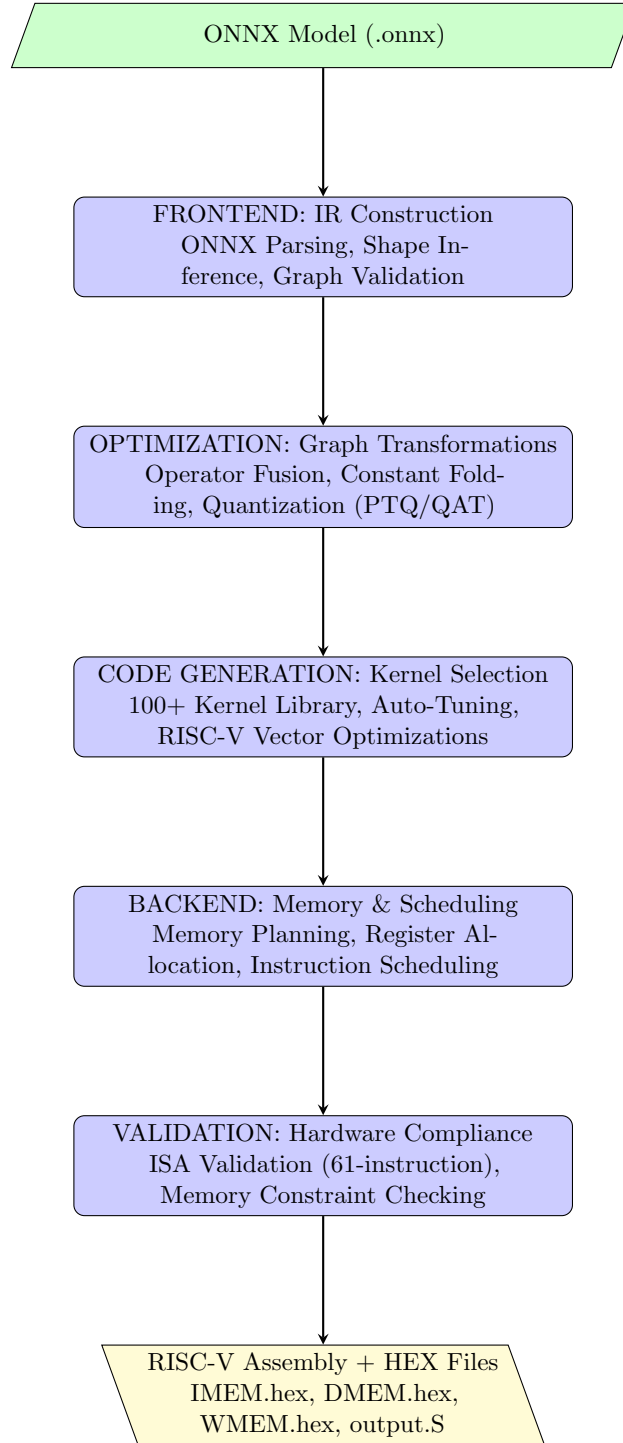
ONNX Model (.onnx)

FRONTEND: IR Construction
ONNX Parsing, Shape Inference, Graph Validation

OPTIMIZATION: Graph Transformations
Operator Fusion, Constant Folding, Quantization (PTQ/QAT)

CODE GENERATION: Kernel Selection
100+ Kernel Library, Auto-Tuning, RISC-V Vector Optimizations

BACKEND: Memory & Scheduling
Memory Planning, Register Allocation, Instruction Scheduling

VALIDATION: Hardware Compliance
ISA Validation (61-instruction), Memory Constraint Checking

RISC-V Assembly + HEX Files
IMEM.hex, DMEM.hex, WMEM.hex, output.S